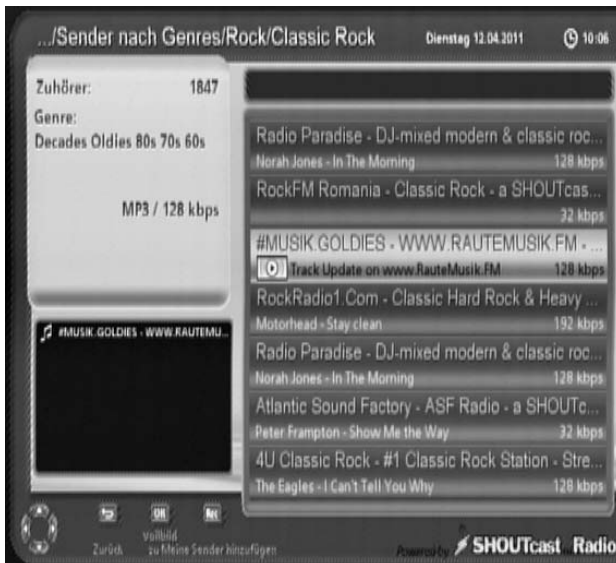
.../Sender nach Genres/Rock/Classic Rock

Dienstag 12.04.2011

10:06

Zuhörer: 1847

Genre:
Decades Oldies 80s 70s 60s

MP3 / 128 kbps

#MUSIK.GOLDIES - WWW.RAUTEMU...

Radio Paradise - DJ-mixed modern & classic roc...
Norah Jones - In The Morning 128 kbps

RockFM Romania - Classic Rock - a SHOUTcas...
32 kbps

#MUSIK.GOLDIES - WWW.RAUTEMUSIK.FM - ...
Track Update on www.RauteMusik.FM 128 kbps

RockRadio1.Com - Classic Hard Rock & Heavy ...
Motorhead - Stay clean 192 kbps

Radio Paradise - DJ-mixed modern & classic roc...
Norah Jones - In The Morning 128 kbps

Atlantic Sound Factory - ASF Radio - a SHOUTc...
Peter Frampton - Show Me the Way 32 kbps

4U Classic Rock - #1 Classic Rock Station - Stre...
The Eagles - I Can't Tell You Why 128 kbps

OK

Zurück

Vollbild
zu Meine Sender hinzufügen

Powered by SHOUTcast Radio